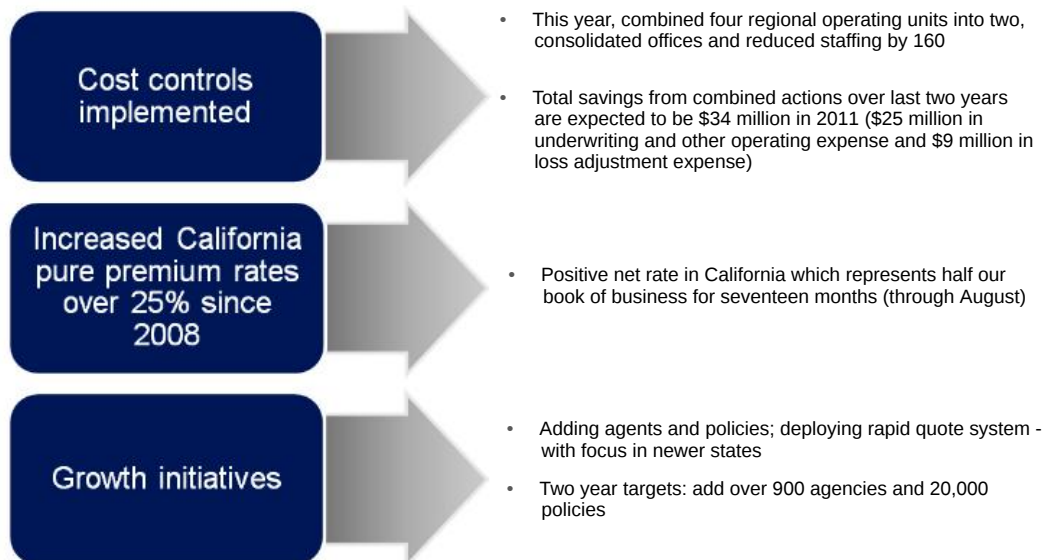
Cost controls implemented

• This year, combined four regional operating units into two, consolidated offices and reduced staffing by 160

• Total savings from combined actions over last two years are expected to be $34 million in 2011 ($25 million in underwriting and other operating expense and $9 million in loss adjustment expense)

Increased California pure premium rates over 25% since 2008

• Positive net rate in California which represents half our book of business for seventeen months (through August)

Growth initiatives

• Adding agents and policies; deploying rapid quote system - with focus in newer states

• Two year targets: add over 900 agencies and 20,000 policies